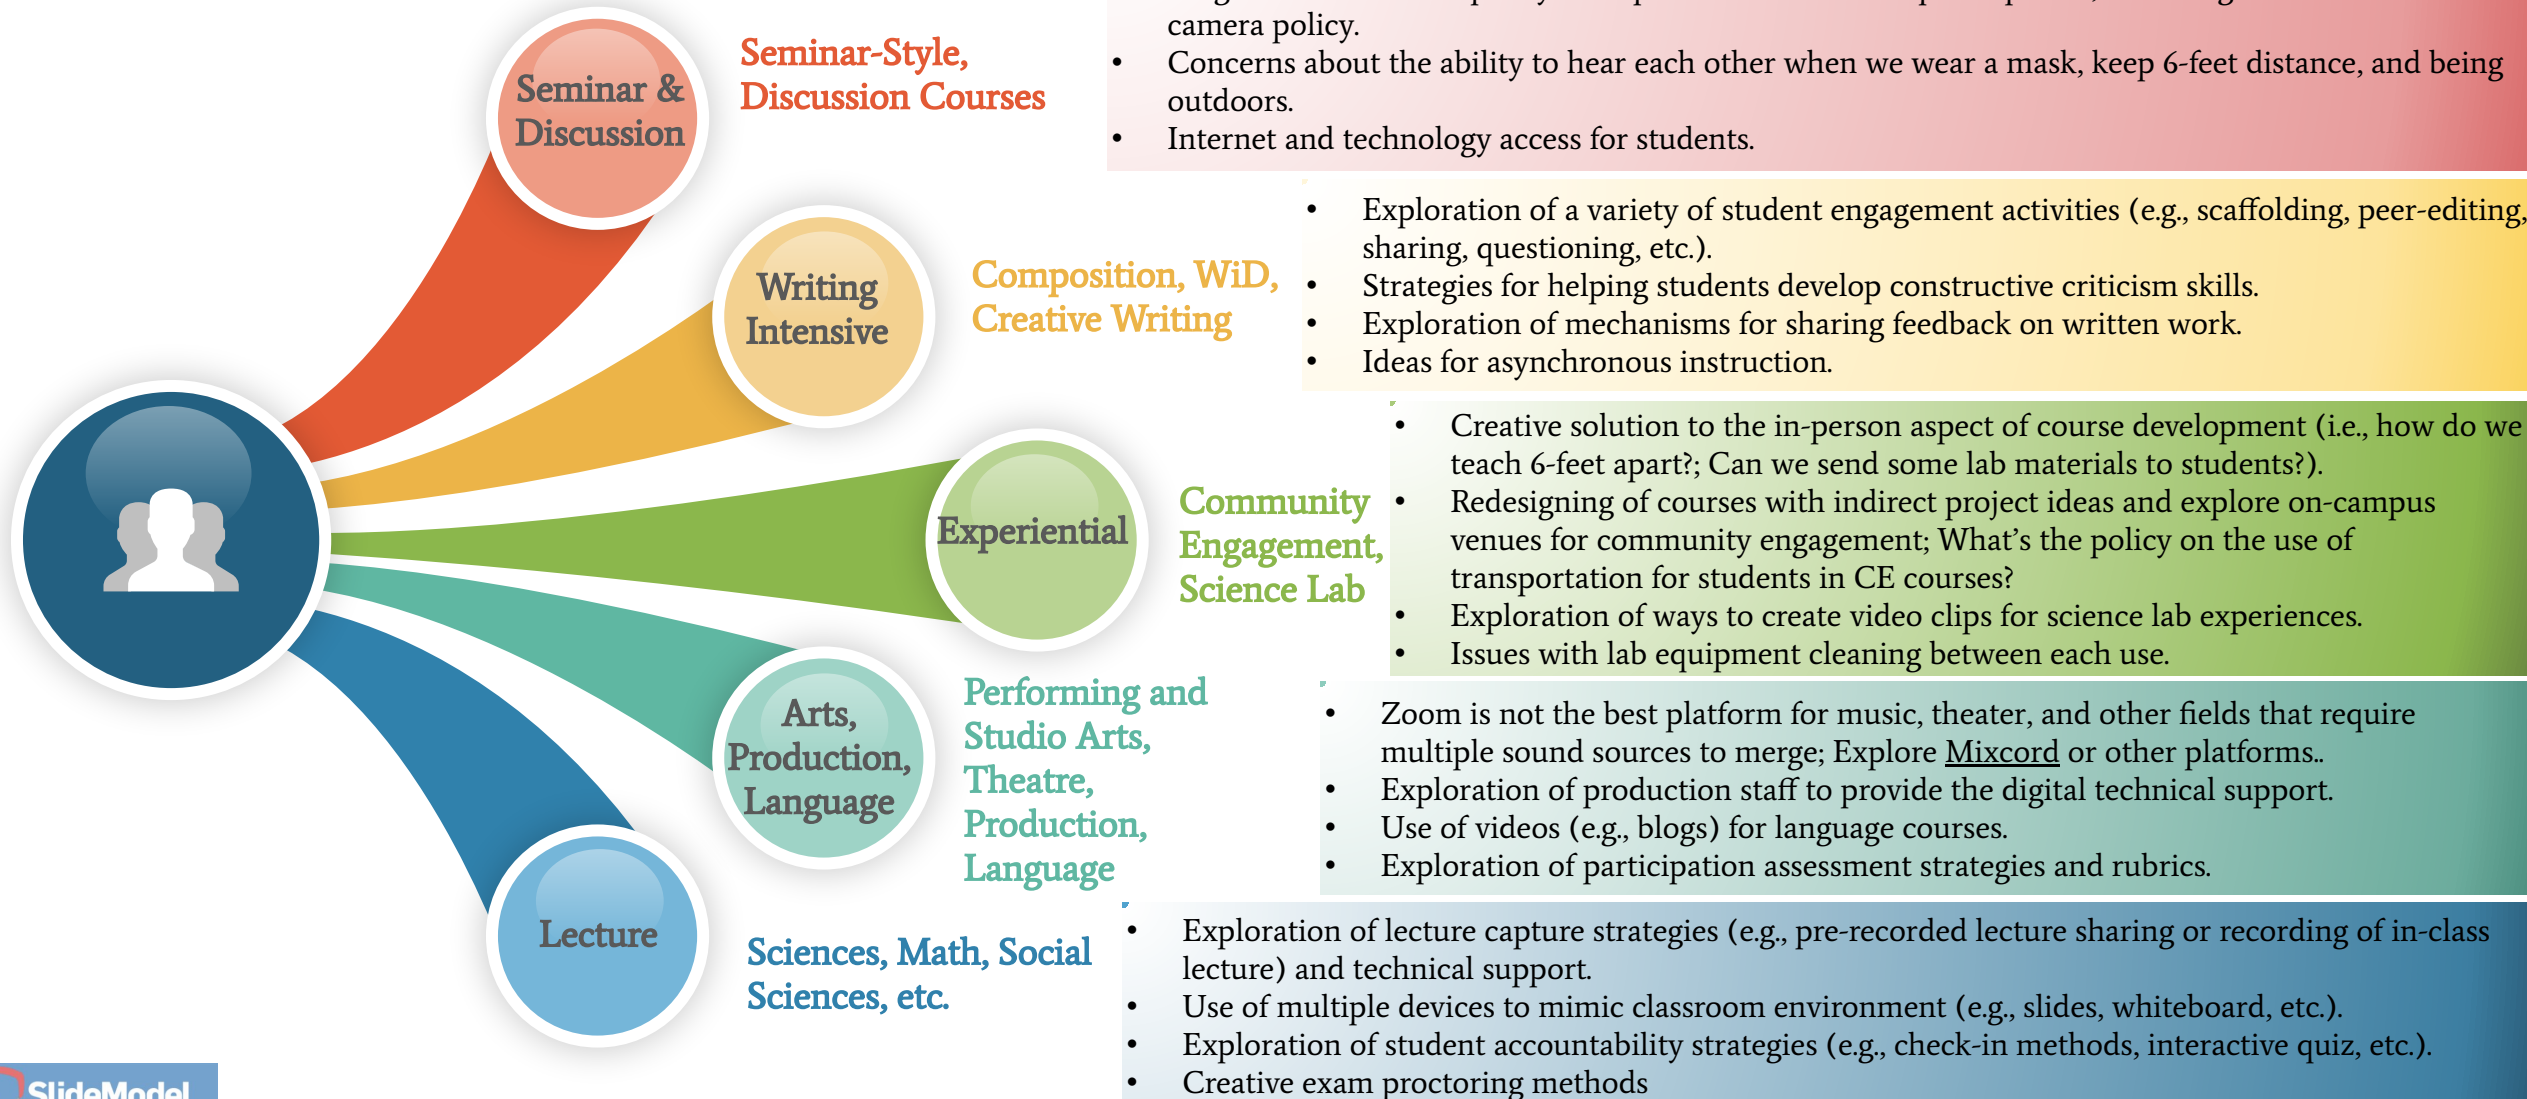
Seminar & Discussion

Seminar-Style, Discussion Courses

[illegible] camera policy.
• Concerns about the ability to hear each other when we wear a mask, keep 6-feet distance, and being outdoors.
• Internet and technology access for students.

Writing Intensive

Composition, WiD, Creative Writing

• Exploration of a variety of student engagement activities (e.g., scaffolding, peer-editing, sharing, questioning, etc.).
• Strategies for helping students develop constructive criticism skills.
• Exploration of mechanisms for sharing feedback on written work.
• Ideas for asynchronous instruction.

Experiential

Community Engagement, Science Lab

• Creative solution to the in-person aspect of course development (i.e., how do we teach 6-feet apart?; Can we send some lab materials to students?).
• Redesigning of courses with indirect project ideas and explore on-campus venues for community engagement; What's the policy on the use of transportation for students in CE courses?
• Exploration of ways to create video clips for science lab experiences.
• Issues with lab equipment cleaning between each use.

Arts, Production, Language

Performing and Studio Arts, Theatre, Production, Language

• Zoom is not the best platform for music, theater, and other fields that require multiple sound sources to merge; Explore Mixcord or other platforms..
• Exploration of production staff to provide the digital technical support.
• Use of videos (e.g., blogs) for language courses.
• Exploration of participation assessment strategies and rubrics.

Lecture

Sciences, Math, Social Sciences, etc.

• Exploration of lecture capture strategies (e.g., pre-recorded lecture sharing or recording of in-class lecture) and technical support.
• Use of multiple devices to mimic classroom environment (e.g., slides, whiteboard, etc.).
• Exploration of student accountability strategies (e.g., check-in methods, interactive quiz, etc.).
• Creative exam proctoring methods

SlideModel